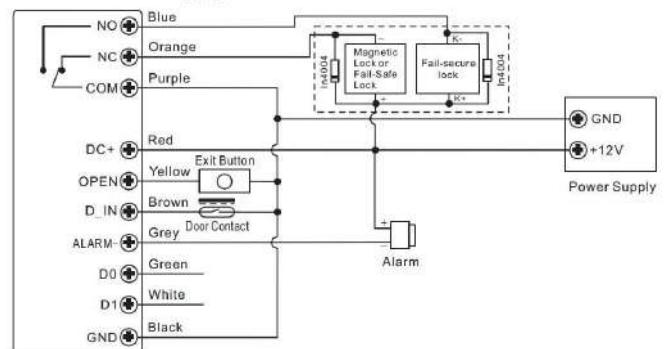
NO
Blue
NC
Orange
COM
Purple
Magnetic Lock or Fail-Safe Lock
In4004
Fail-secure lock
In4004
K-
K+
-
+
GND
+12V
Power Supply
DC+
Red
OPEN
Yellow
Exit Button
D_IN
Brown
Door Contact
ALARM-
Grey
+
-
Alarm
D0
Green
D1
White
GND
Black